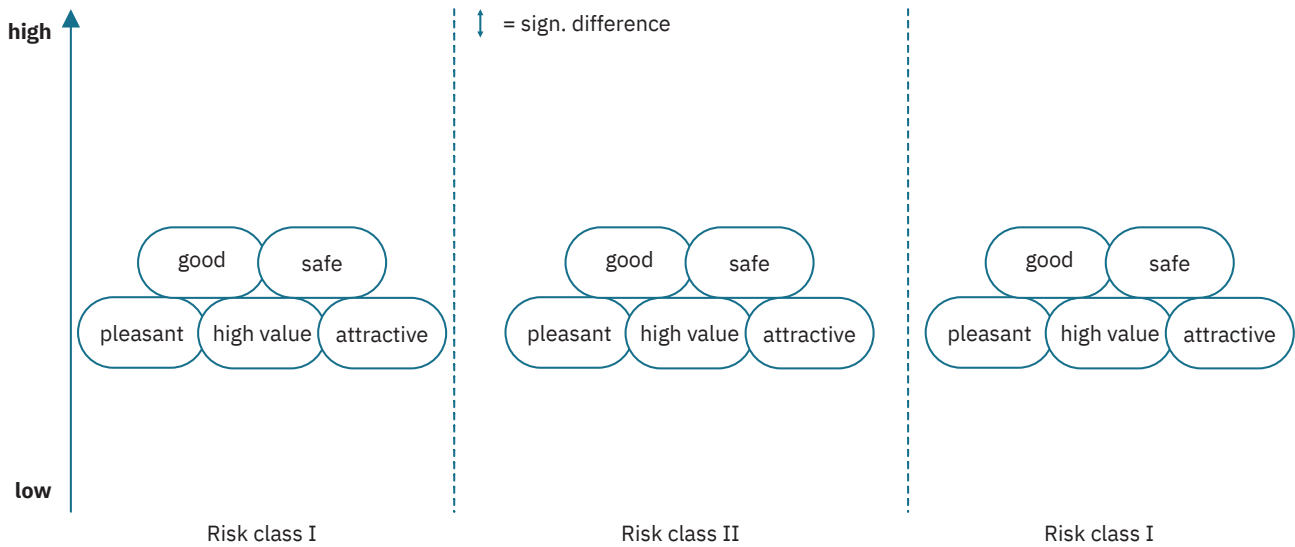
high

low

= sign. difference

good safe

pleasant high value attractive

Risk class I

good safe

pleasant high value attractive

Risk class II

good safe

pleasant high value attractive

Risk class I